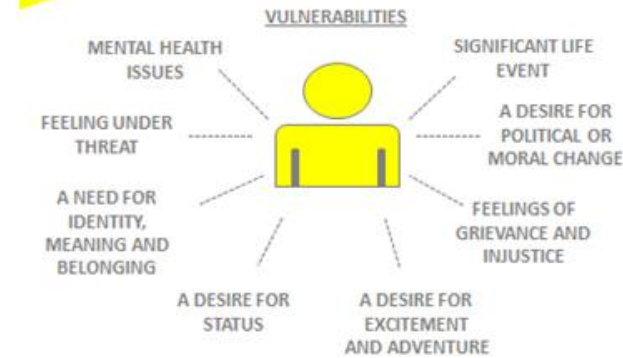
VULNERABILITIES

MENTAL HEALTH ISSUES

SIGNIFICANT LIFE EVENT

FEELING UNDER THREAT

A DESIRE FOR POLITICAL OR MORAL CHANGE

A NEED FOR IDENTITY, MEANING AND BELONGING

FEELINGS OF GRIEVANCE AND INJUSTICE

A DESIRE FOR STATUS

A DESIRE FOR EXCITEMENT AND ADVENTURE